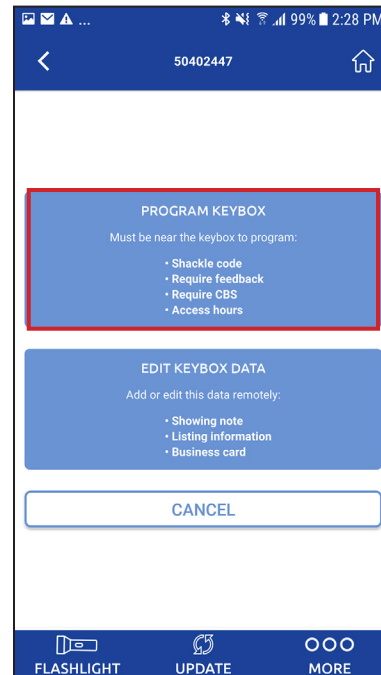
99% 2:28 PM

50402447

PROGRAM KEYBOX

Must be near the keybox to program:

• Shackle code
• Require feedback
• Require CBS
• Access hours

EDIT KEYBOX DATA

Add or edit this data remotely:

• Showing note
• Listing information
• Business card

CANCEL

FLASHLIGHT UPDATE MORE